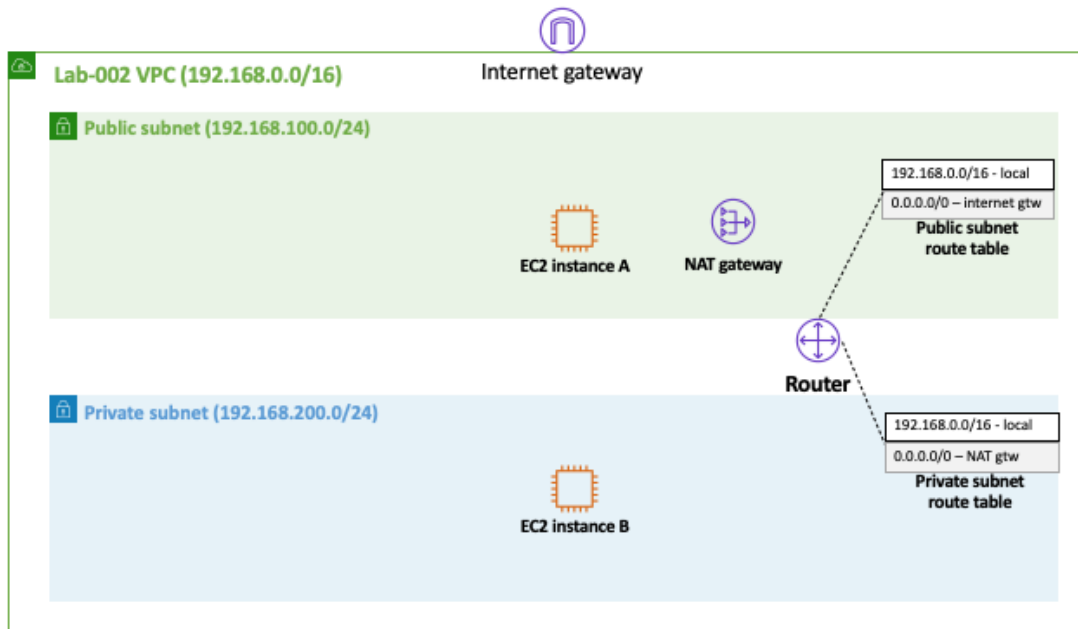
Internet gateway

Lab-002 VPC (192.168.0.0/16)

Public subnet (192.168.100.0/24)

192.168.0.0/16 - local

0.0.0.0/0 – internet gtw

Public subnet route table

EC2 instance A

NAT gateway

Router

Private subnet (192.168.200.0/24)

192.168.0.0/16 - local

0.0.0.0/0 – NAT gtw

Private subnet route table

EC2 instance B